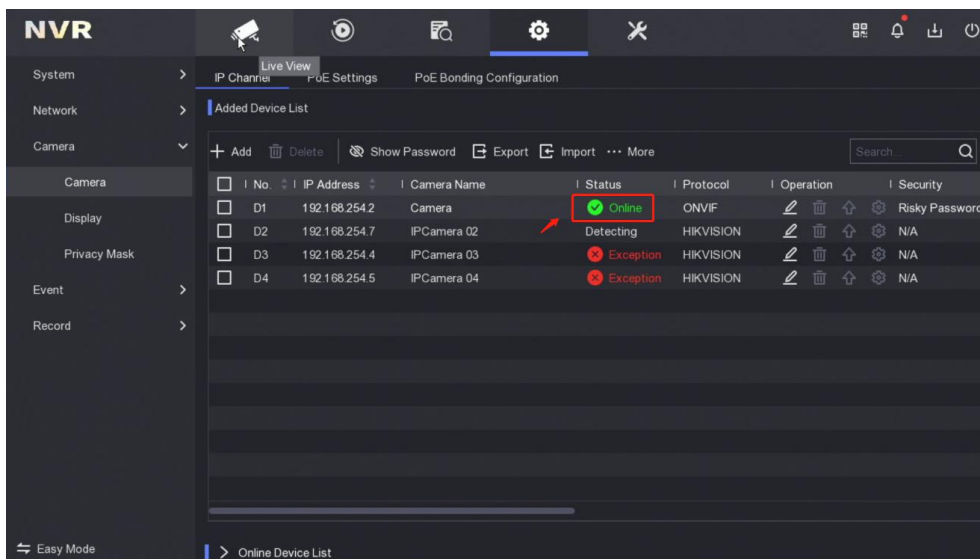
NVR

Live View

System
Network
Camera
Camera
Display
Privacy Mask
Event
Record

IP Channel PoE Settings PoE Bonding Configuration

Added Device List

+ Add Delete Show Password Export Import ··· More Search...

| No. | IP Address | Camera Name | Status | Protocol | Operation | Security |
|---|---|---|---|---|---|---|
| D1 | 192.168.254.2 | Camera | Online | ONVIF | | Risky Passwor |
| D2 | 192.168.254.7 | IPCamera 02 | Detecting | HIKVISION | | N/A |
| D3 | 192.168.254.4 | IPCamera 03 | Exception | HIKVISION | | N/A |
| D4 | 192.168.254.5 | IPCamera 04 | Exception | HIKVISION | | N/A |

Easy Mode

> Online Device List